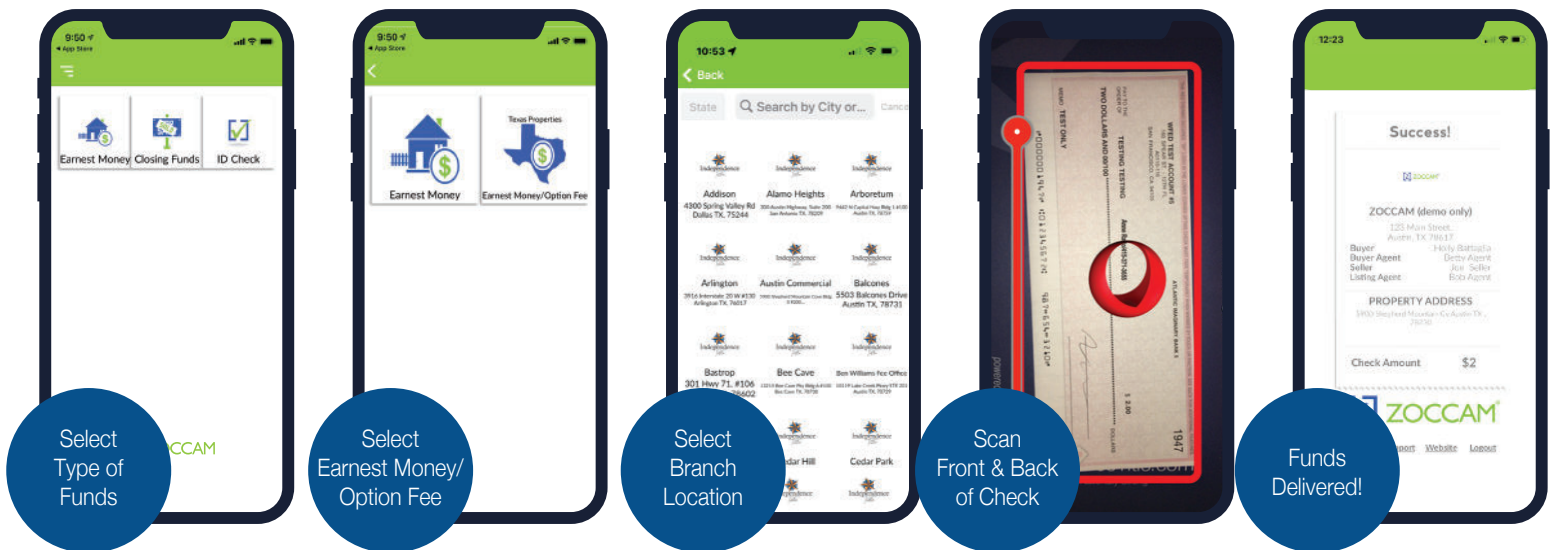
9:50
◂ App Store

Earnest Money
Closing Funds
ID Check

ZOCCAM

Select Type of Funds

9:50
◂ App Store

Earnest Money
Texas Properties
Earnest Money/Option Fee

Select Earnest Money/ Option Fee

10:53
Back
State
Search by City or...
Cancel

Addison
4300 Spring Valley Rd Dallas TX, 75244
Alamo Heights
Arboretum
Arlington
Austin Commercial
Balcones
5503 Balcones Drive Austin TX, 78731
Bastrop
301 Hwy 71, #106
Bee Cave
Ben Williams Fee Office
Cedar Hill
Cedar Park

Select Branch Location

WFED TEST ACCOUNT #5
TESTING TESTING
TWO DOLLARS AND 00/100
TEST ONLY
$ 2.00
1947

Scan Front & Back of Check

12:23

Success!

ZOCCAM

ZOCCAM (demo only)
123 Main Street
Austin, TX 78617
Buyer Holly Battaglia
Buyer Agent Betty Agent
Seller Joe Seller
Listing Agent Bob Agent

PROPERTY ADDRESS
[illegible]

Check Amount $2

ZOCCAM
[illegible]port Website Logout

Funds Delivered!